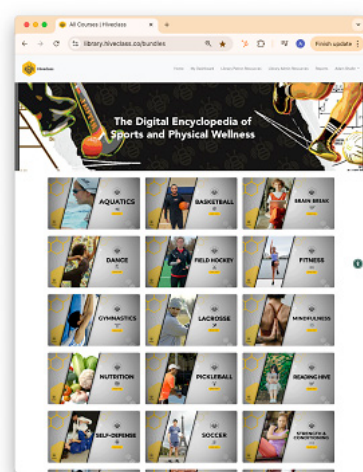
All Courses | Hiveclass

library.hiveclass.co/bundles

Finish update

Hiveclass

Home  My Dashboard  Library Parent Resources  Library Admin Resources  Reports  Aden Bruhn

The Digital Encyclopedia of Sports and Physical Wellness

AQUATICS

BASKETBALL

BRAIN BREAK

DANCE

FIELD HOCKEY

FITNESS

GYMNASTICS

LACROSSE

MINDFULNESS

NUTRITION

PICKLEBALL

READING HIVE

SELF-DEFENSE

SOCCER

STRENGTH & CONDITIONING